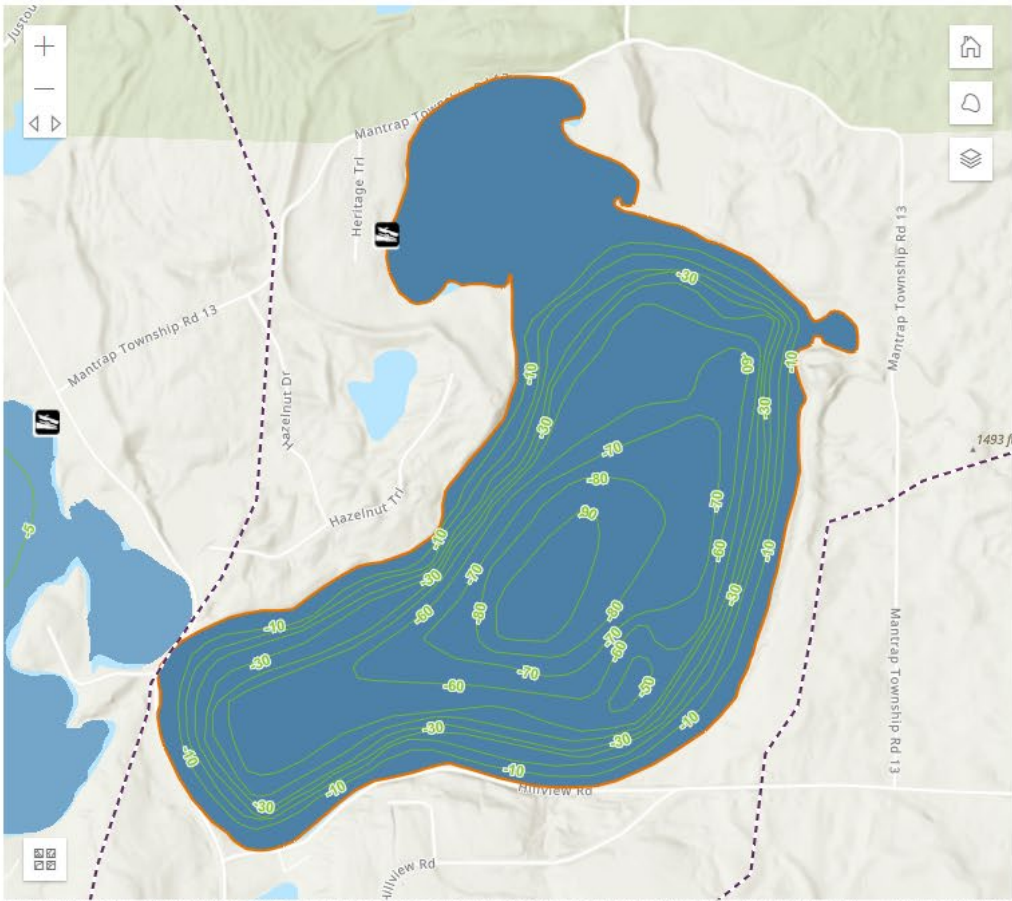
Justo
Mantrap Township Rd 13
Heritage Trl
Mantrap Township Rd 13
Hazelnut Dr
Hazelnut Trl
Mantrap Township Rd 13
1493 f
Mantrap Township Rd 13
Hillview Rd
Hillview Rd
-30
-10
-30
-80
-10
-30
-70
-80
-90
-70
-60
-10
-10
-30
-70
-30
-80
-50
-30
-10
-70
-60
-50
-10
-30
-70
-60
-10
-30
-30
-10
-10
-30
-10
-5